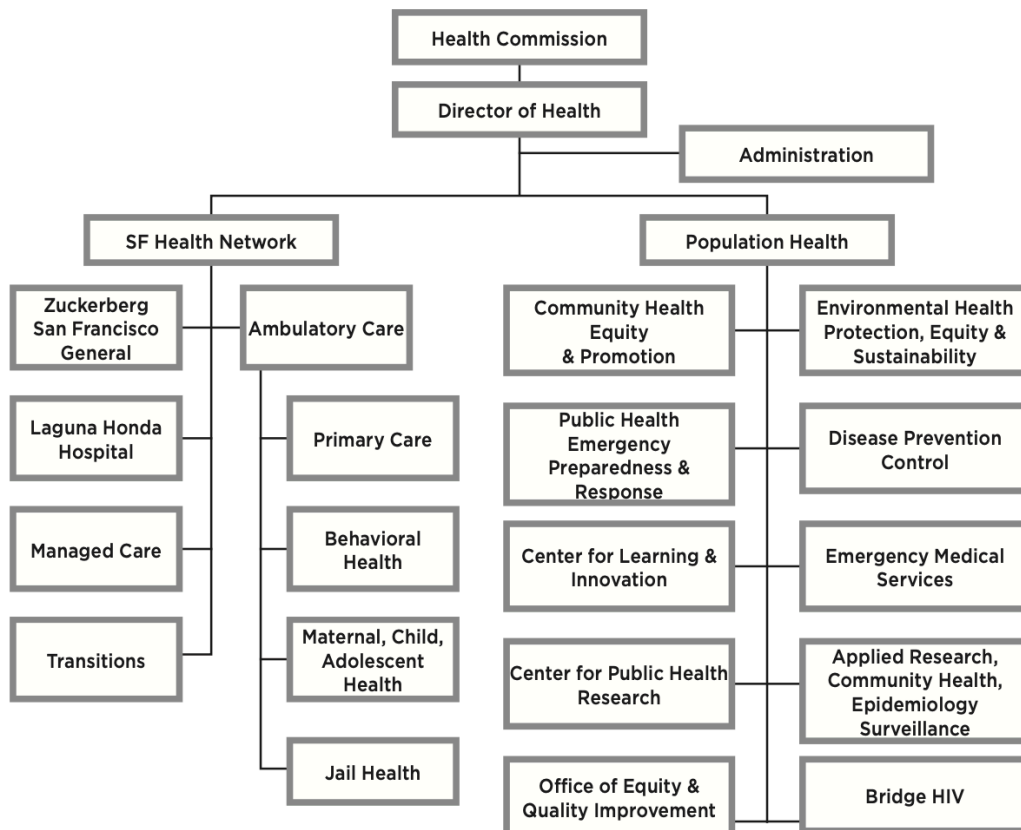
Health Commission

Director of Health

Administration

SF Health Network

Population Health

Zuckerberg San Francisco General

Ambulatory Care

Laguna Honda Hospital

Managed Care

Transitions

Primary Care

Behavioral Health

Maternal, Child, Adolescent Health

Jail Health

Community Health Equity & Promotion

Environmental Health Protection, Equity & Sustainability

Public Health Emergency Preparedness & Response

Disease Prevention Control

Center for Learning & Innovation

Emergency Medical Services

Center for Public Health Research

Applied Research, Community Health, Epidemiology Surveillance

Office of Equity & Quality Improvement

Bridge HIV